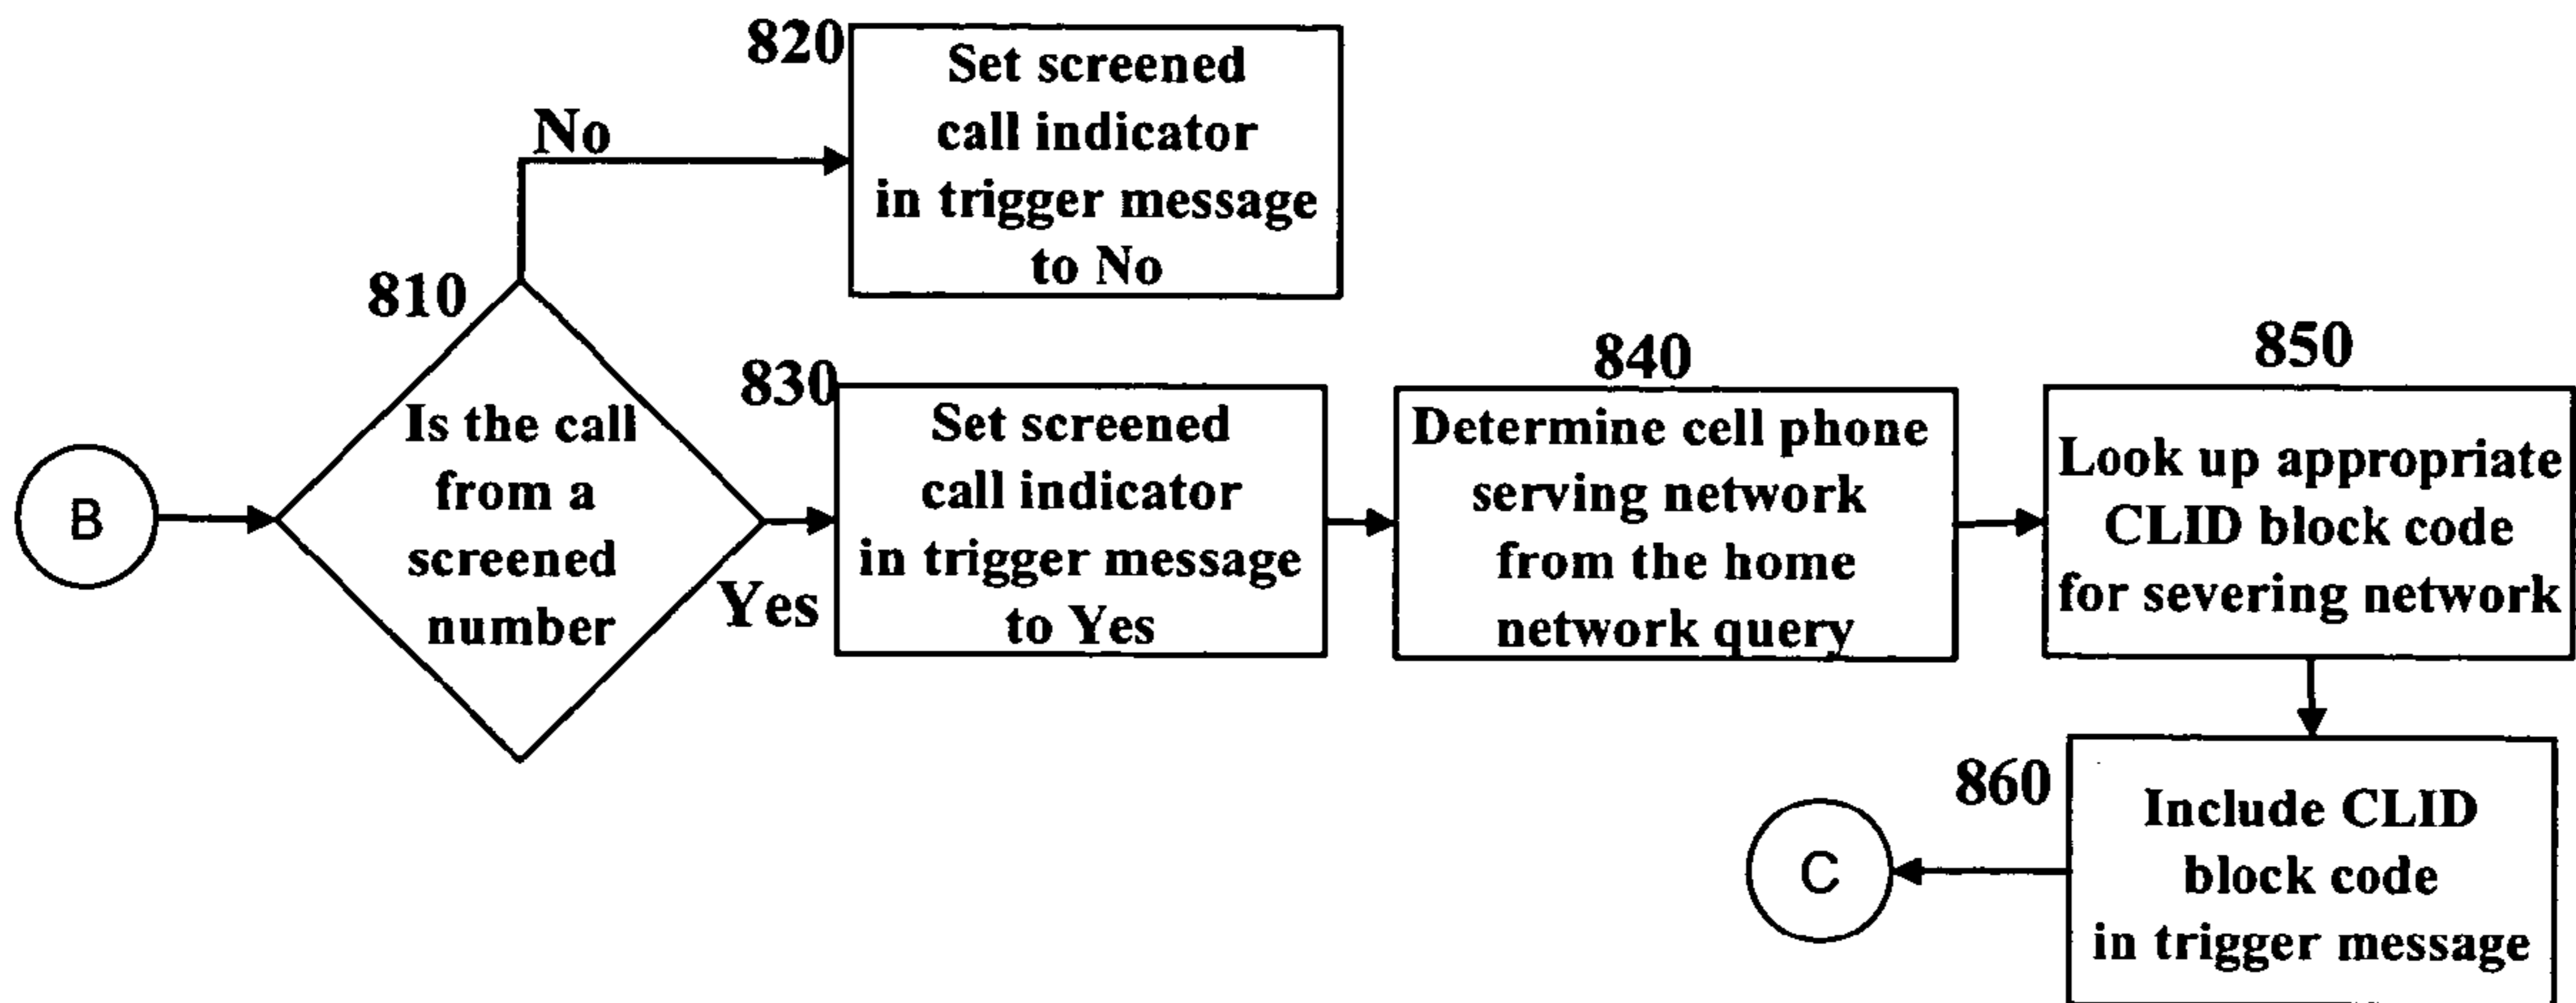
820
Set screened call indicator in trigger message to No

No

810

B

Is the call from a screened number

Yes

830
Set screened call indicator in trigger message to Yes

840
Determine cell phone serving network from the home network query

850
Look up appropriate CLID block code for severing network

860
Include CLID block code in trigger message

C